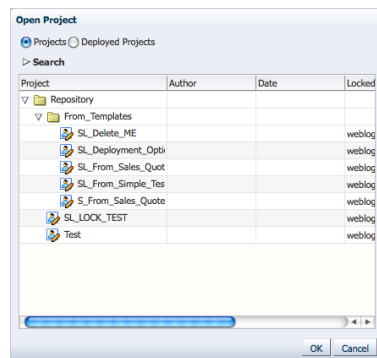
Open Project

Projects Deployed Projects

Search

| Project | Author | Date | Locked |
|---|---|---|---|
| Repository | | | |
| From_Templates | | | |
| SL_Delete_ME | | | weblog |
| SL_Deployment_Opti | | | weblog |
| SL_From_Sales_Quot | | | weblog |
| SL_From_Simple_Tes | | | weblog |
| S_From_Sales_Quote | | | weblog |
| SL_LOCK_TEST | | | weblog |
| Test | | | weblog |

OK Cancel